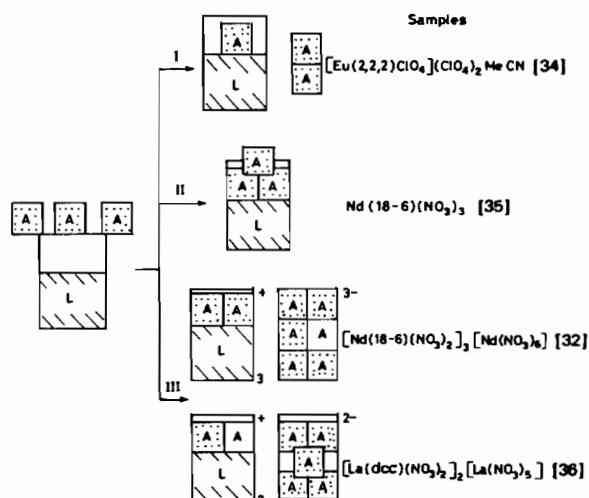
Samples

I

A

L

A

A

$[Eu(2,2,2)ClO_4](ClO_4)_2$ MeCN [34]

A A A

L

II

A

A A

L

$Nd(18-6)(NO_3)_3$ [35]

III

A A

L

+

3

A A

A A

A A

3−

$[Nd(18-6)(NO_3)_2]_3[Nd(NO_3)_6]$ [32]

A A

L

+

2

A A

A

A A

2−

$[La(dcc)(NO_3)_2]_2[La(NO_3)_5]$ [36]